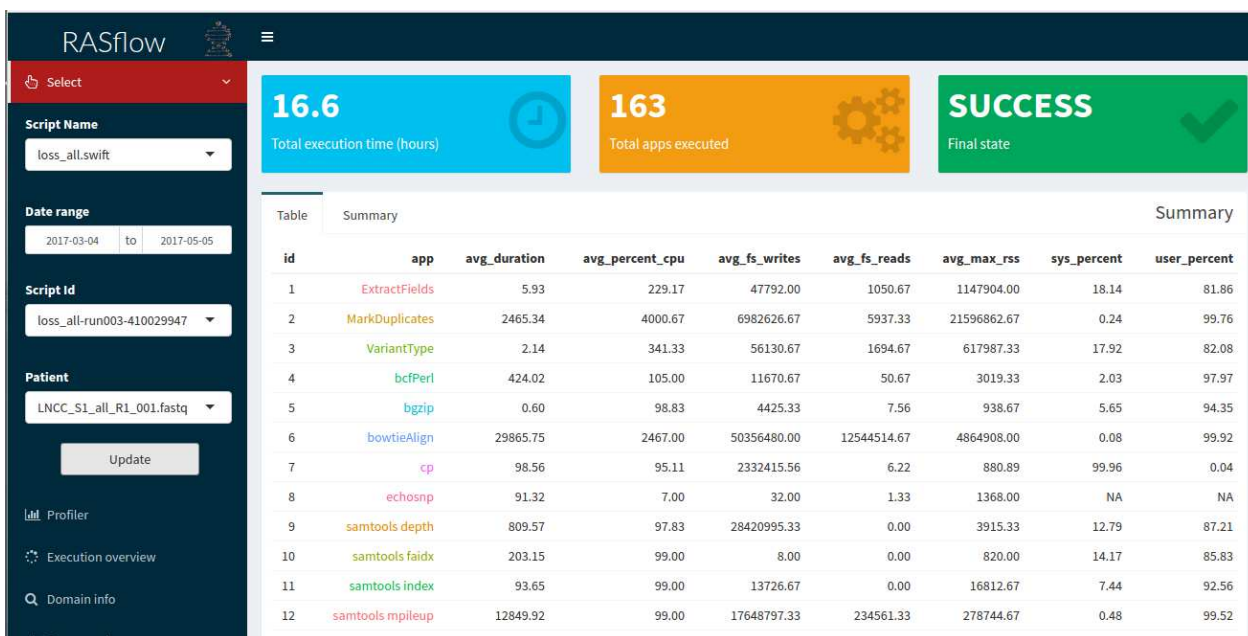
RASflow

Select

Script Name

loss_all.swift

Date range

2017-03-04 to 2017-05-05

Script Id

loss_all-run003-410029947

Patient

LNCC_S1_all_R1_001.fastq

Update

Profiler

Execution overview

Domain info

16.6
Total execution time (hours)

163
Total apps executed

SUCCESS
Final state

Table Summary

Summary

| id | app | avg_duration | avg_percent_cpu | avg_fs_writes | avg_fs_reads | avg_max_rss | sys_percent | user_percent |
|---|---|---|---|---|---|---|---|---|
| 1 | ExtractFields | 5.93 | 229.17 | 47792.00 | 1050.67 | 1147904.00 | 18.14 | 81.86 |
| 2 | MarkDuplicates | 2465.34 | 4000.67 | 6982626.67 | 5937.33 | 21596862.67 | 0.24 | 99.76 |
| 3 | VariantType | 2.14 | 341.33 | 56130.67 | 1694.67 | 617987.33 | 17.92 | 82.08 |
| 4 | bcfPerl | 424.02 | 105.00 | 11670.67 | 50.67 | 3019.33 | 2.03 | 97.97 |
| 5 | bgzip | 0.60 | 98.83 | 4425.33 | 7.56 | 938.67 | 5.65 | 94.35 |
| 6 | bowtieAlign | 29865.75 | 2467.00 | 50356480.00 | 12544514.67 | 4864908.00 | 0.08 | 99.92 |
| 7 | cp | 98.56 | 95.11 | 2332415.56 | 6.22 | 880.89 | 99.96 | 0.04 |
| 8 | echosnp | 91.32 | 7.00 | 32.00 | 1.33 | 1368.00 | NA | NA |
| 9 | samtools depth | 809.57 | 97.83 | 28420995.33 | 0.00 | 3915.33 | 12.79 | 87.21 |
| 10 | samtools faidx | 203.15 | 99.00 | 8.00 | 0.00 | 820.00 | 14.17 | 85.83 |
| 11 | samtools index | 93.65 | 99.00 | 13726.67 | 0.00 | 16812.67 | 7.44 | 92.56 |
| 12 | samtools mpileup | 12849.92 | 99.00 | 17648797.33 | 234561.33 | 278744.67 | 0.48 | 99.52 |